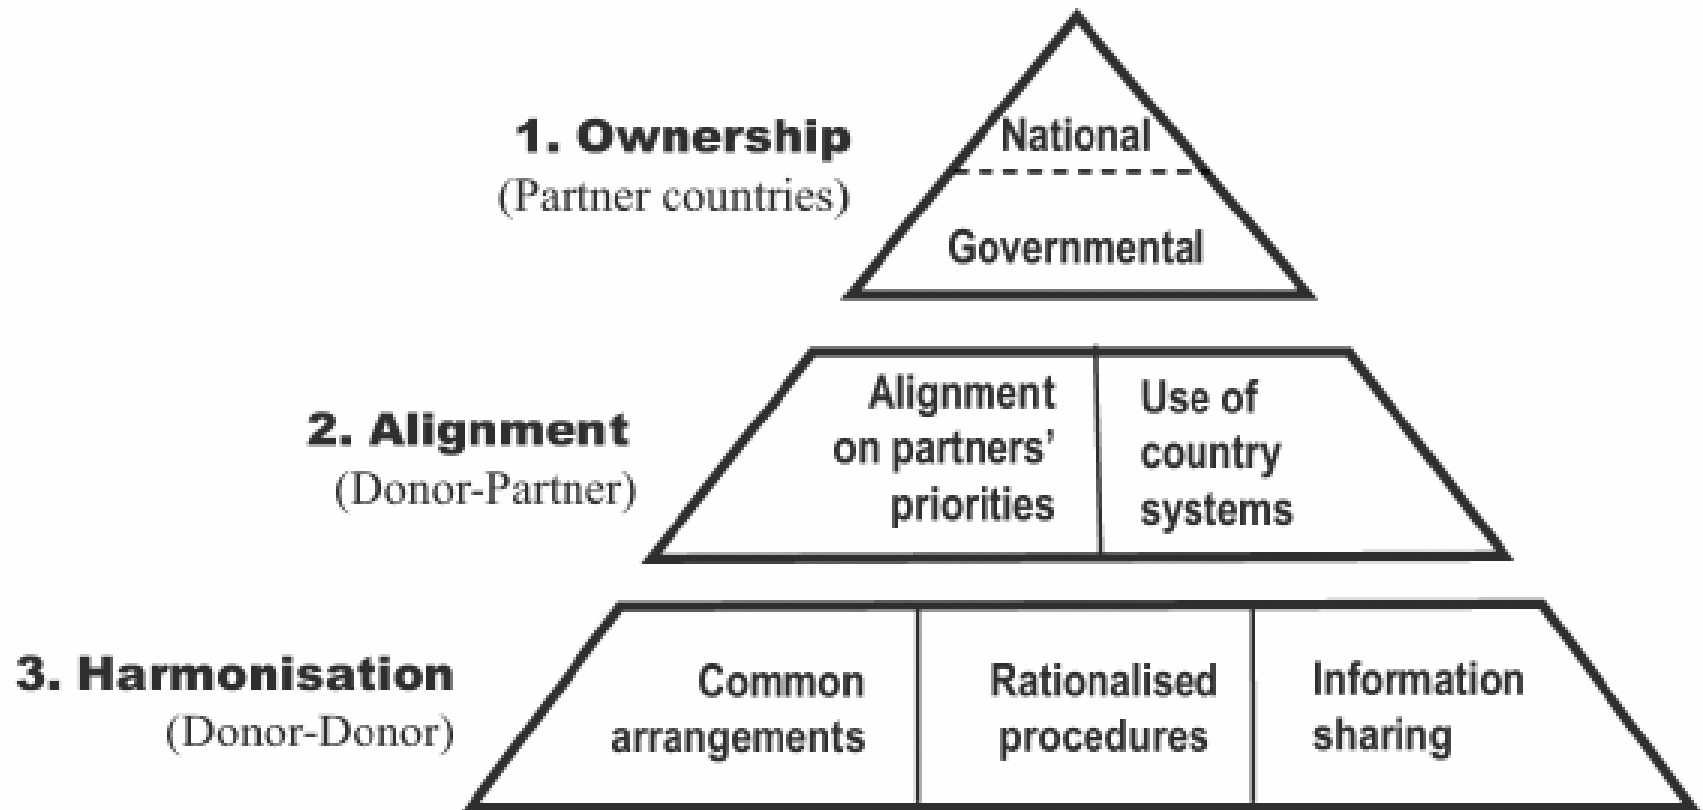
1. Ownership
(Partner countries)

National

Governmental

2. Alignment
(Donor-Partner)

Alignment on partners' priorities

Use of country systems

3. Harmonisation
(Donor-Donor)

Common arrangements

Rationalised procedures

Information sharing